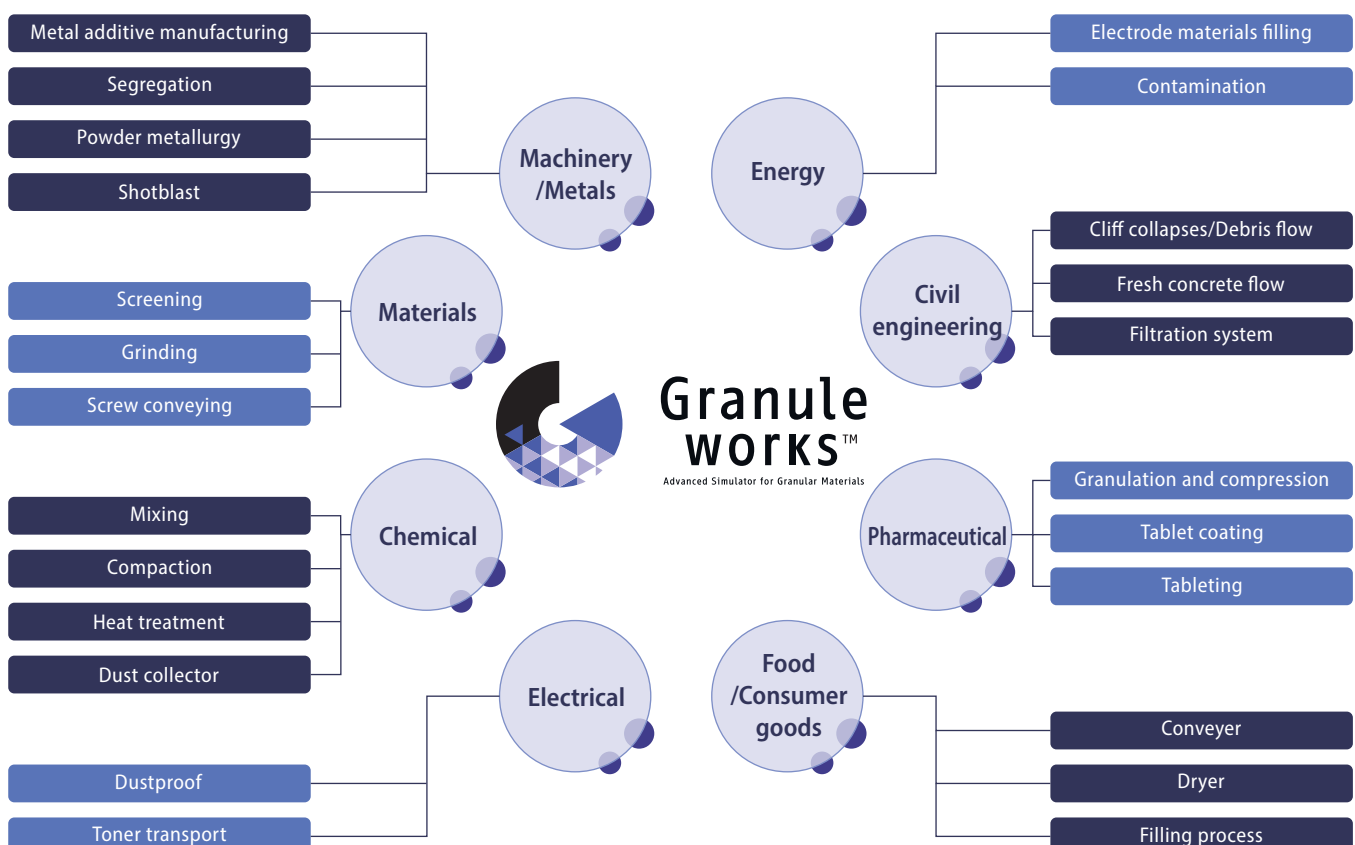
Metal additive manufacturing
Segregation
Powder metallurgy
Shotblast

Machinery /Metals

Energy

Electrode materials filling
Contamination

Screening
Grinding
Screw conveying

Materials

Civil engineering

Cliff collapses/Debris flow
Fresh concrete flow
Filtration system

Granule works™
Advanced Simulator for Granular Materials

Mixing
Compaction
Heat treatment
Dust collector

Chemical

Pharmaceutical

Granulation and compression
Tablet coating
Tableting

Electrical

Food /Consumer goods

Dustproof
Toner transport

Conveyer
Dryer
Filling process